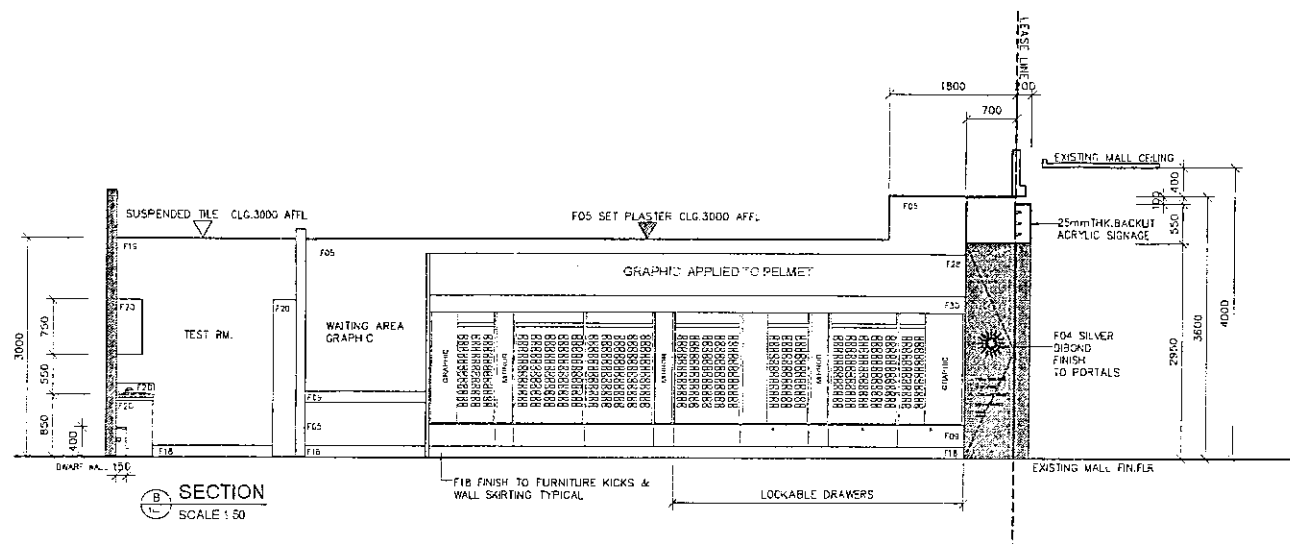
LEASE LINE
1800
100
700
EXISTING MALL CEILING
SUSPENDED TILE CLG.3000 AFFL
F05 SET PLASTER CLG.3000 AFFL
F05
100
400
25mmTHK.BACKLIT ACRYLIC SIGNAGE
550
F15
F05
GRAPHIC APPLIED TO PELMET
F22
F30
F73
F20
TEST RM.
WAITING AREA GRAPHIC
F04 SILVER DIBOND FINISH TO PORTALS
3000
750
550
850
400
2950
3600
4000
F20
F05
F05
F09
F18
F18
F18
DWARF WALL 150
B SECTION
SCALE 1:50
F18 FINISH TO FURNITURE KICKS & WALL SKIRTING TYPICAL
LOCKABLE DRAWERS
EXISTING MALL FIN.FLR